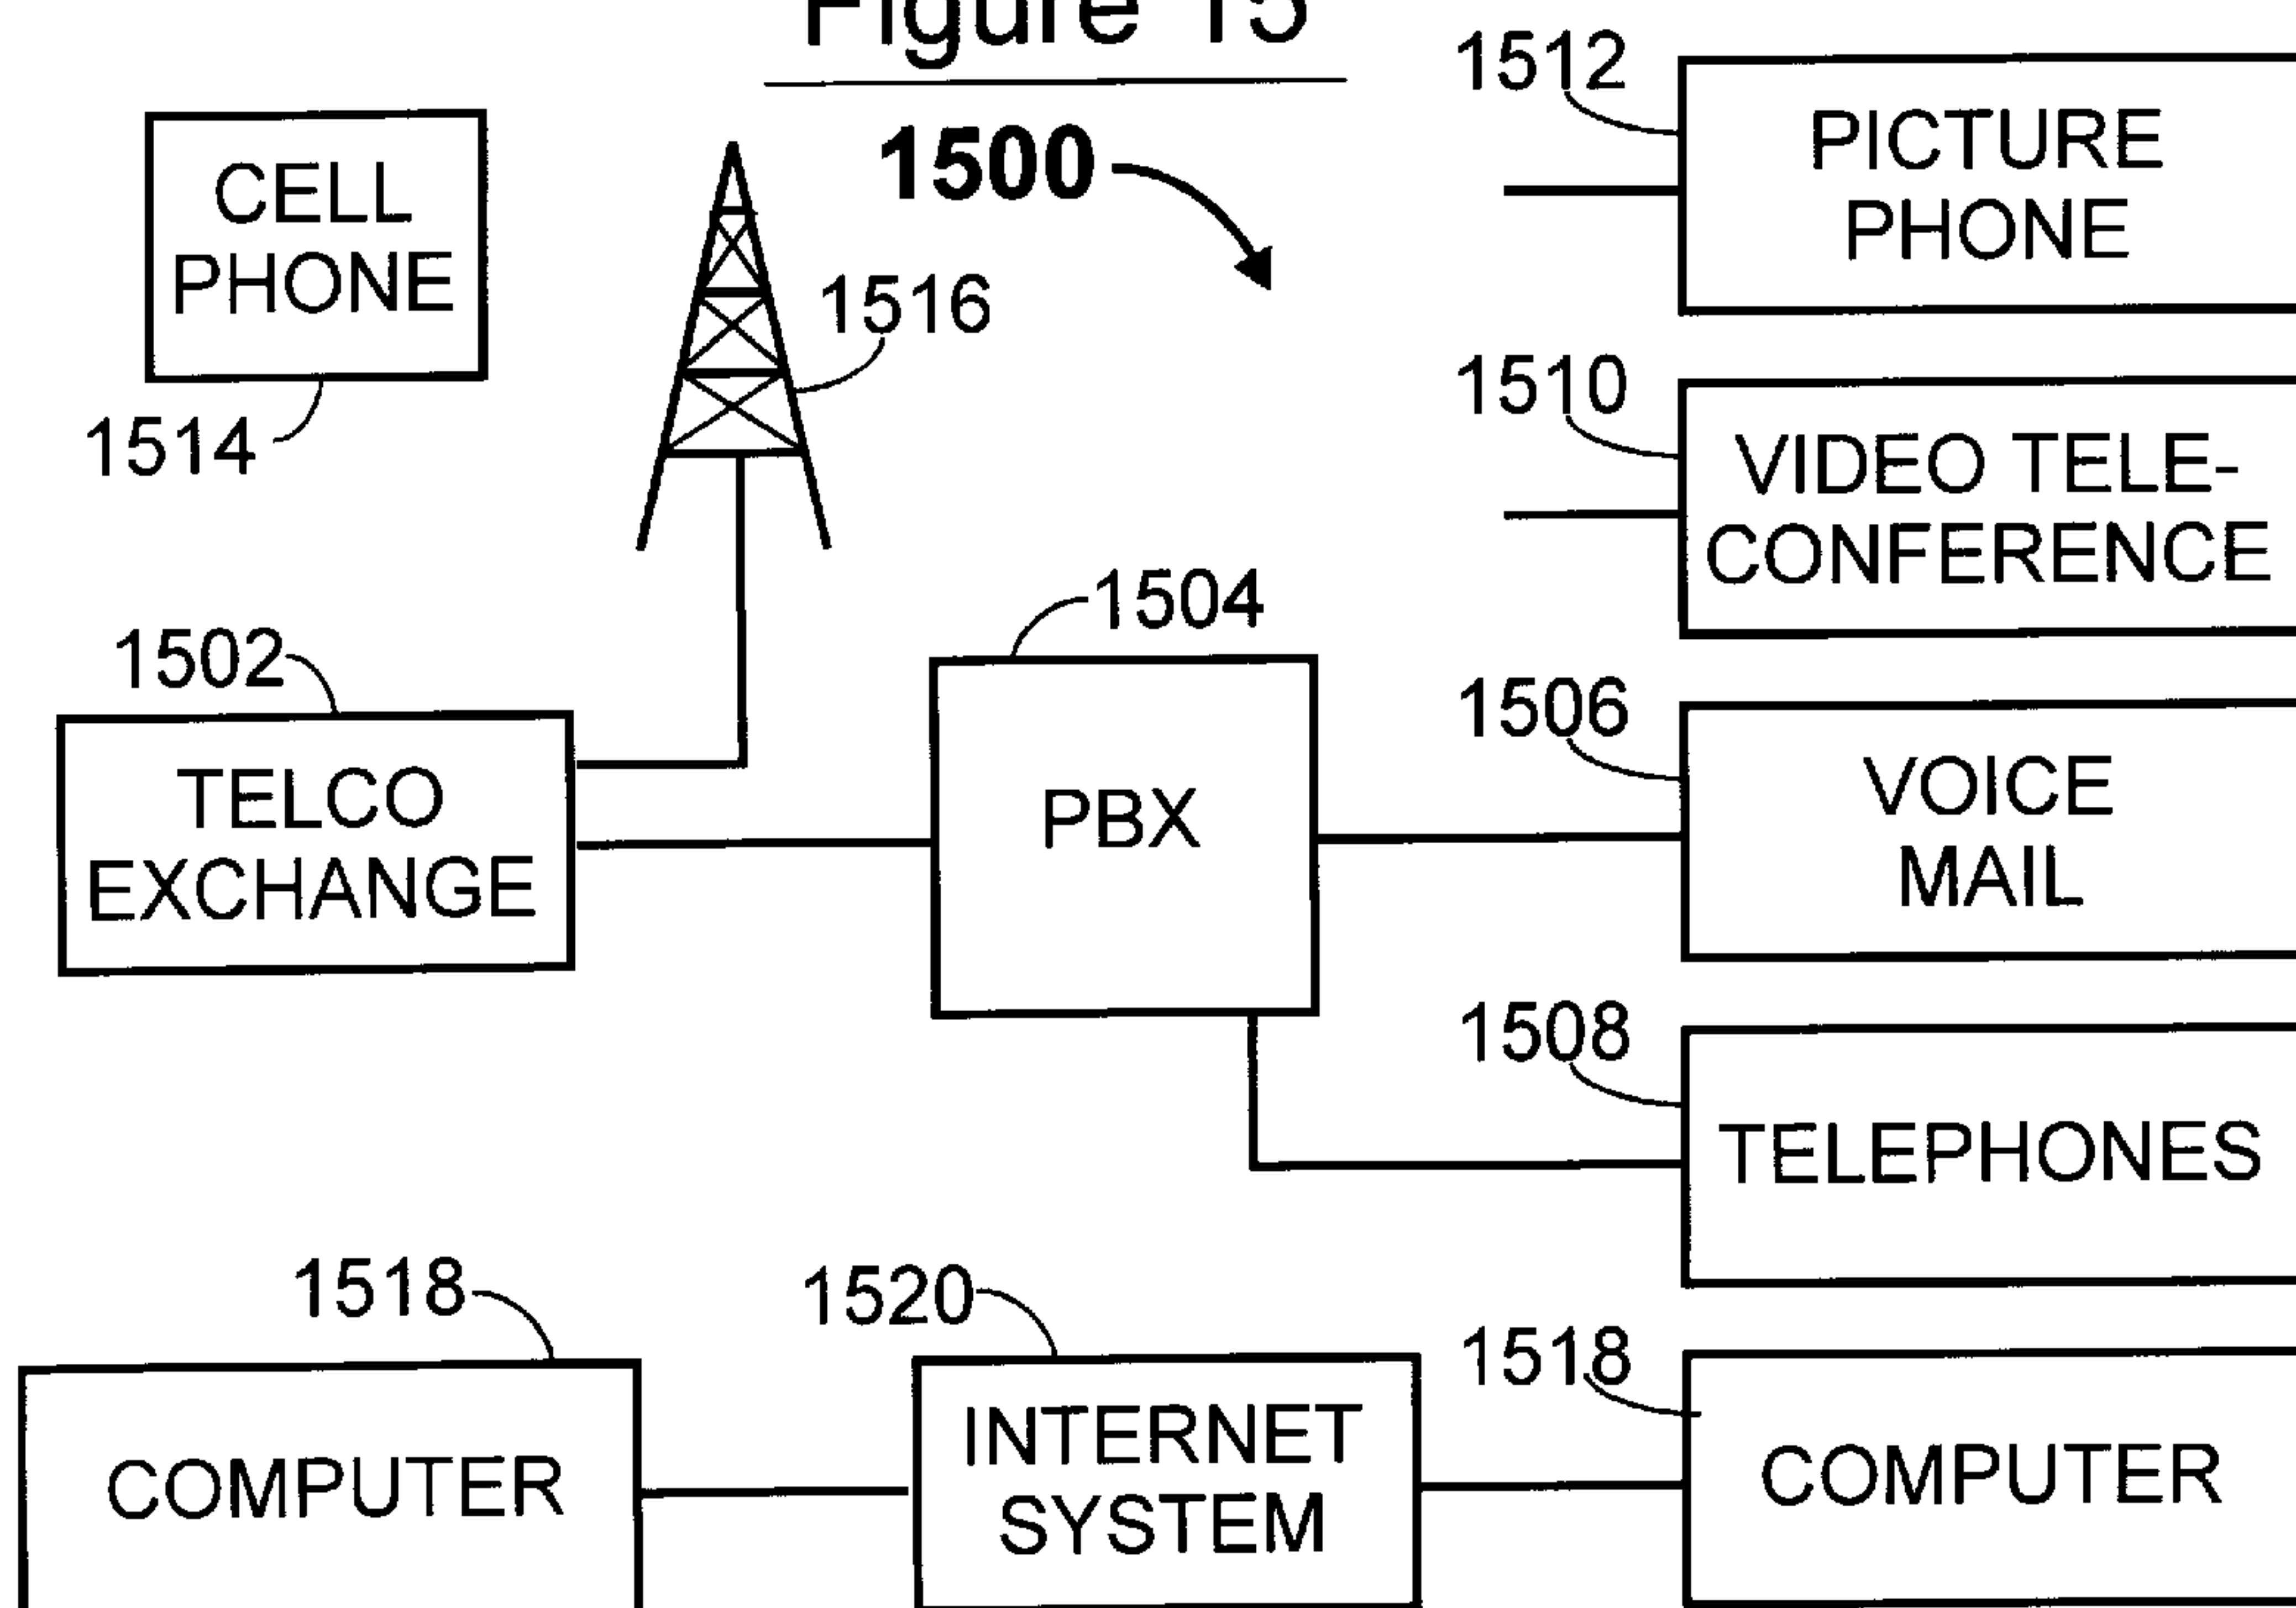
Figure 15

1500

CELL PHONE

1514

1516

1512

PICTURE PHONE

1510

VIDEO TELECONFERENCE

1504

1502

TELCO EXCHANGE

PBX

1506

VOICE MAIL

1508

TELEPHONES

1518

1520

1518

COMPUTER

INTERNET SYSTEM

COMPUTER